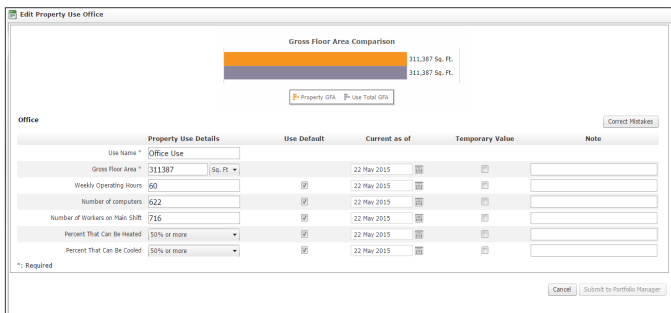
Edit Property Use Office

Gross Floor Area Comparison

311,387 Sq. Ft.
311,387 Sq. Ft.

Property GFA   Use Total GFA

Office

Correct Mistakes

| | Property Use Details | Use Default | Current as of | Temporary Value | Note |
|---|---|---|---|---|---|
| Use Name * | Office Use | | | | |
| Gross Floor Area * | 311387 Sq. Ft | | 22 May 2015 | | |
| Weekly Operating Hours | 60 | | 22 May 2015 | | |
| Number of computers | 622 | | 22 May 2015 | | |
| Number of Workers on Main Shift | 716 | | 22 May 2015 | | |
| Percent That Can Be Heated | 50% or more | | 22 May 2015 | | |
| Percent That Can Be Cooled | 50% or more | | 22 May 2015 | | |

*: Required

Cancel   Submit to Portfolio Manager